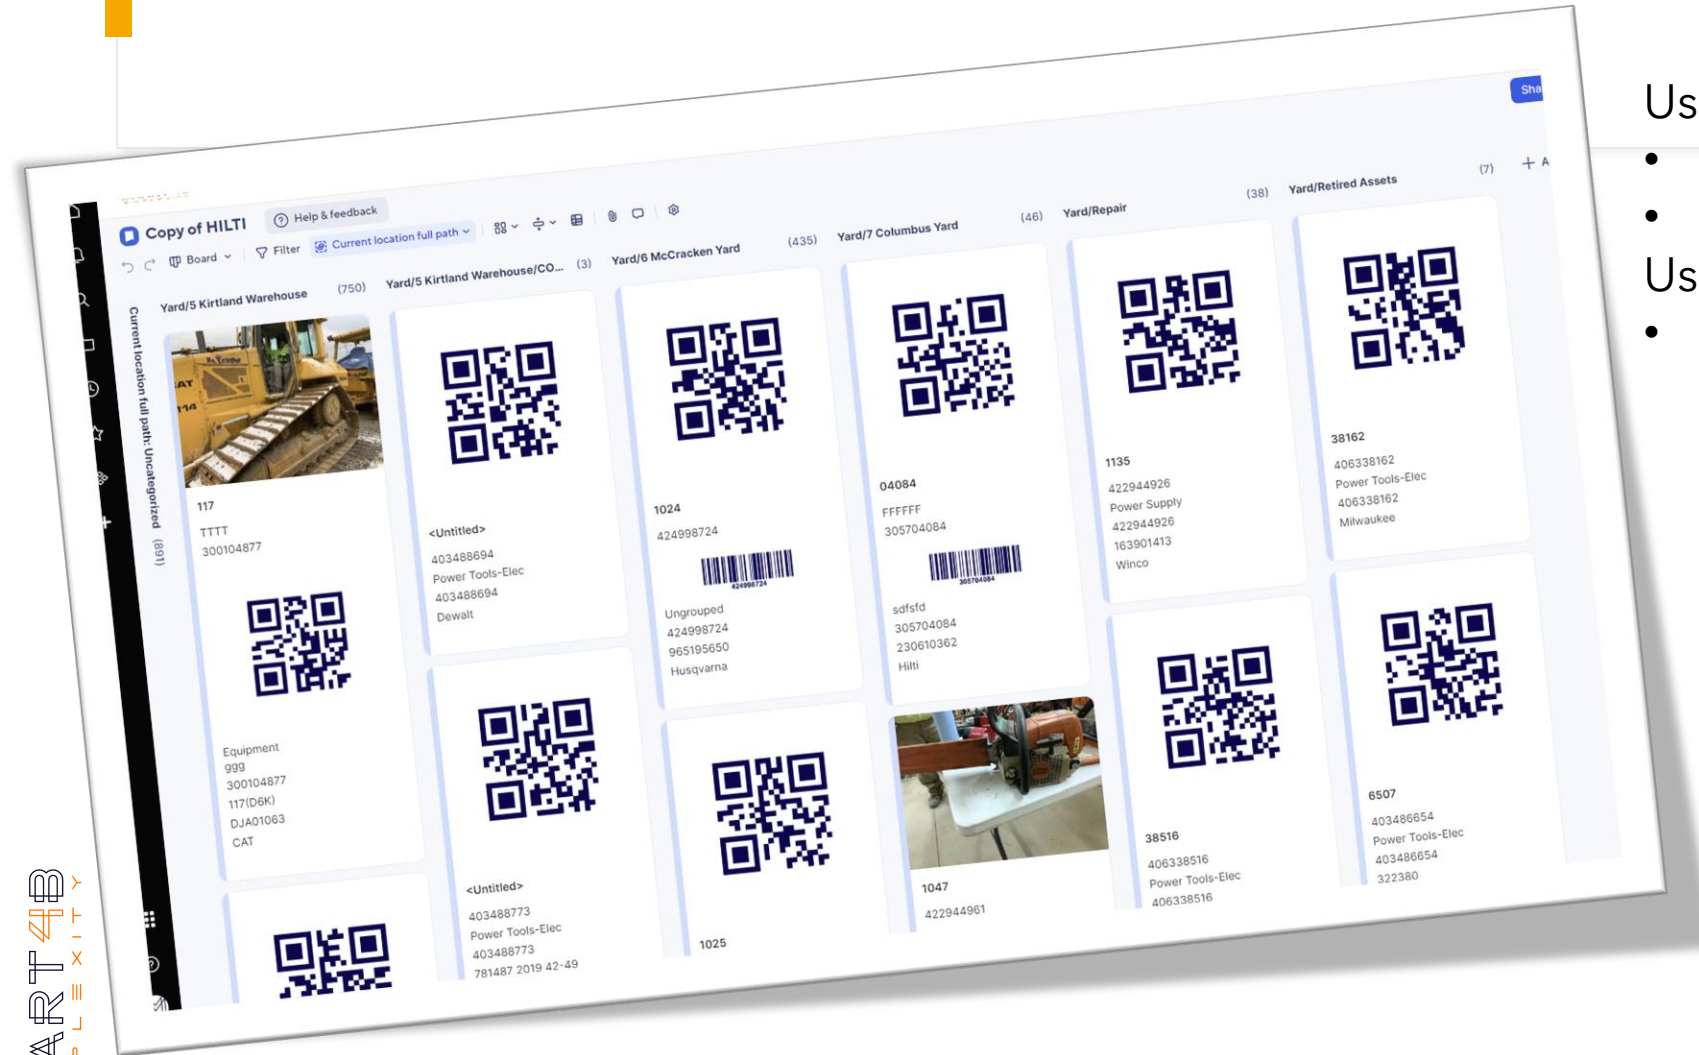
Copy of HILTI
Help & feedback
Board
Filter
Current location full path
Sha
Current location full path: Uncategorized (891)

Yard/5 Kirtland Warehouse (750)
117
TTTT
300104877
Equipment
ggg
300104877
117(D6K)
DJA01063
CAT

Yard/5 Kirtland Warehouse/CO... (3)
<Untitled>
403488694
Power Tools-Elec
403488694
Dewalt
<Untitled>
403488773
Power Tools-Elec
403488773
781487 2019 42-49

Yard/6 McCracken Yard (435)
1024
424998724
Ungrouped
424998724
965195650
Husqvarna
1025

Yard/7 Columbus Yard (46)
04084
FFFFFF
305704084
sdfsfd
305704084
230610362
Hilti
1047
422944961

Yard/Repair (38)
1135
422944926
Power Supply
422944926
163901413
Winco
38516
406338516
Power Tools-Elec
406338516

Yard/Retired Assets (7)
38162
406338162
Power Tools-Elec
406338162
Milwaukee
6507
403486654
Power Tools-Elec
403486654
322380

Us
Us